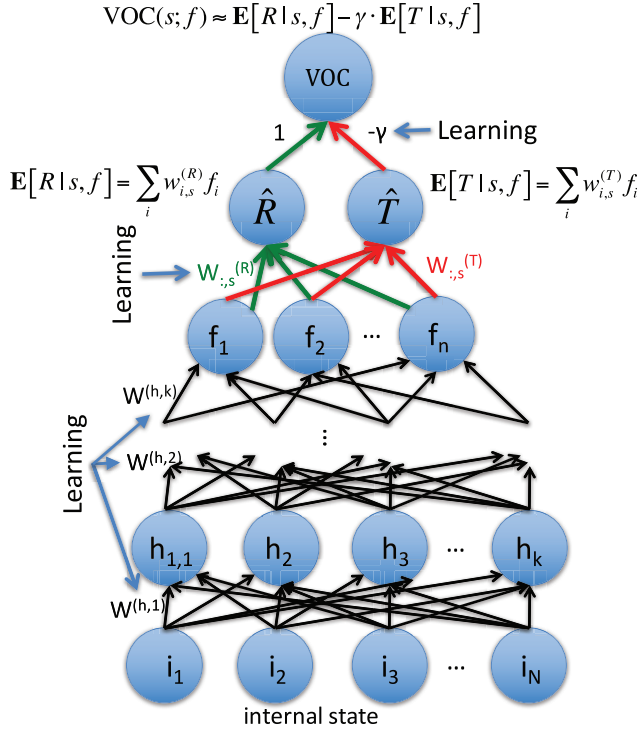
$\text{VOC}(s;f) \approx \mathbf{E}[R \mid s,f] - \gamma \cdot \mathbf{E}[T \mid s,f]$

VOC

1

-γ

Learning

$\mathbf{E}[R \mid s,f] = \sum_i w_{i,s}^{(R)} f_i$

$\hat{R}$

$\hat{T}$

$\mathbf{E}[T \mid s,f] = \sum_i w_{i,s}^{(T)} f_i$

Learning

$W_{:,s}^{(R)}$

$W_{:,s}^{(T)}$

$f_1$

$f_2$

…

$f_n$

$W^{(h,k)}$

Learning

⋮

$W^{(h,2)}$

$h_{1,1}$

$h_2$

$h_3$

…

$h_k$

$W^{(h,1)}$

$i_1$

$i_2$

$i_3$

…

$i_N$

internal state